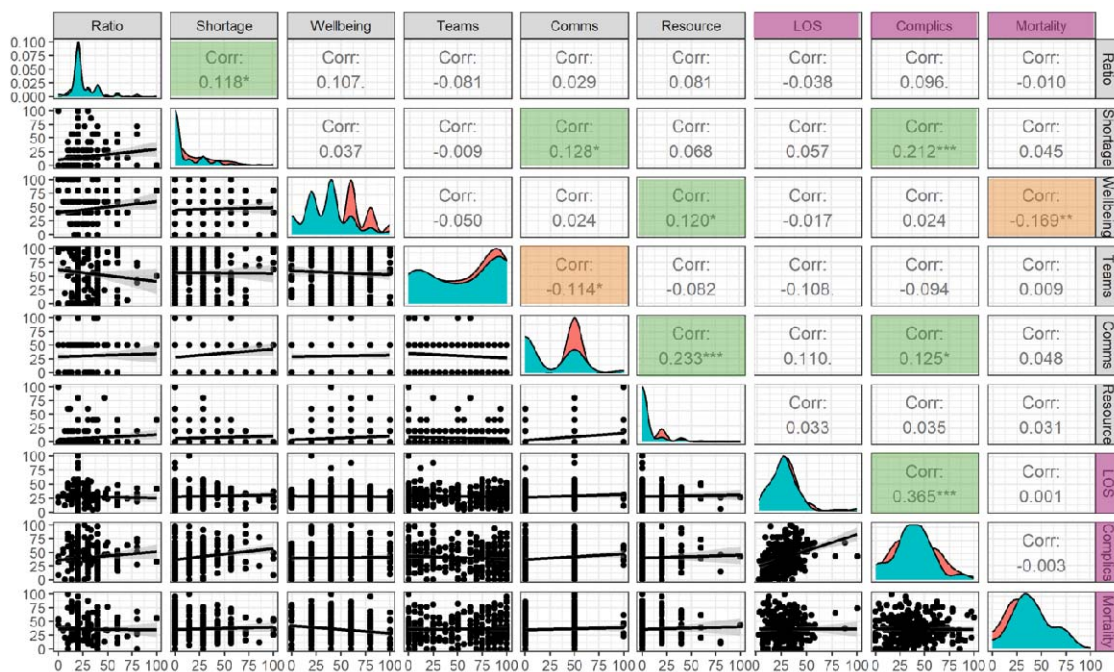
| | Ratio | Shortage | Wellbeing | Teams | Comms | Resource | LOS | Complics | Mortality |
|---|---|---|---|---|---|---|---|---|---|
| Ratio | 0.100 0.075 0.050 0.025 0.000 | Corr: 0.118* | Corr: 0.107. | Corr: -0.081 | Corr: 0.029 | Corr: 0.081 | Corr: -0.038 | Corr: 0.096. | Corr: -0.010 |
| Shortage | 100 75 50 25 0 | | Corr: 0.037 | Corr: -0.009 | Corr: 0.128* | Corr: 0.068 | Corr: 0.057 | Corr: 0.212*** | Corr: 0.045 |
| Wellbeing | 100 75 50 25 0 | | | Corr: -0.050 | Corr: 0.024 | Corr: 0.120* | Corr: -0.017 | Corr: 0.024 | Corr: -0.169** |
| Teams | 100 75 50 25 0 | | | | Corr: -0.114* | Corr: -0.082 | Corr: -0.108 | Corr: -0.094 | Corr: 0.009 |
| Comms | 100 75 50 25 0 | | | | | Corr: 0.233*** | Corr: 0.110. | Corr: 0.125* | Corr: 0.048 |
| Resource | 100 75 50 25 0 | | | | | | Corr: 0.033 | Corr: 0.035 | Corr: 0.031 |
| LOS | 100 75 50 25 0 | | | | | | | Corr: 0.365*** | Corr: 0.001 |
| Complics | 100 75 50 25 0 | | | | | | | | Corr: -0.003 |
| Mortality | 100 75 50 25 0 | | | | | | | | |

0 25 50 75 100 0 25 50 75 100 0 25 50 75 100 0 25 50 75 100 0 25 50 75 100 0 25 50 75 100 0 25 50 75 100 0 25 50 75 100 0 25 50 75 100